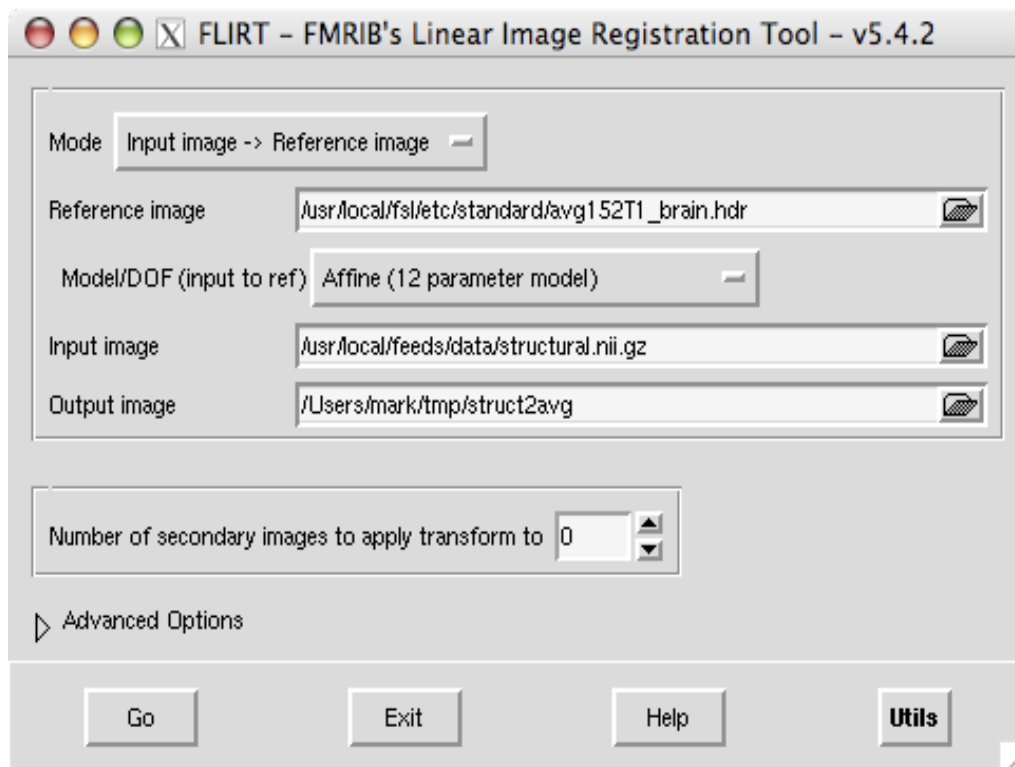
FLIRT - FMRIB's Linear Image Registration Tool - v5.4.2

Mode Input image -> Reference image

Reference image /usr/local/fsl/etc/standard/avg152T1_brain.hdr

Model/DOF (input to ref) Affine (12 parameter model)

Input image /usr/local/feeds/data/structural.nii.gz

Output image /Users/mark/tmp/struct2avg

Number of secondary images to apply transform to 0

Advanced Options

Go Exit Help Utils